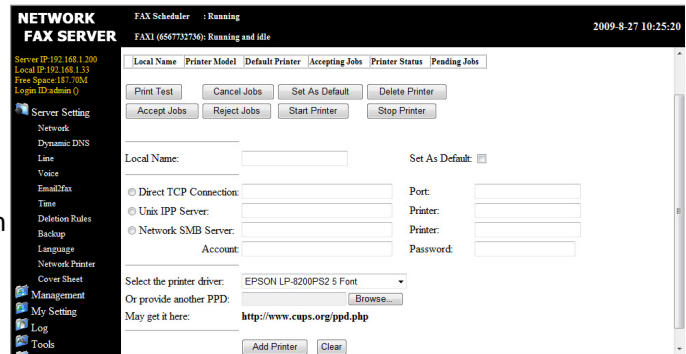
NETWORK FAX SERVER

FAX Scheduler : Running
FAX1 (6567732736): Running and idle

2009-8-27 10:25:20

Server IP:192.168.1.200
Local IP:192.168.1.33
Free Space:187.70M
Login ID:admin ()

Server Setting
Network
Dynamic DNS
Line
Voice
Email2fax
Time
Deletion Rules
Backup
Language
Network Printer
Cover Sheet
Management
My Setting
Log
Tools

| Local Name | Printer Model | Default Printer | Accepting Jobs | Printer Status | Pending Jobs |
|---|---|---|---|---|---|

Print Test | Cancel Jobs | Set As Default | Delete Printer
Accept Jobs | Reject Jobs | Start Printer | Stop Printer

Local Name:
Set As Default:

Direct TCP Connection:
Port:
Unix IPP Server:
Printer:
Network SMB Server:
Printer:
Account:
Password:

Select the printer driver: EPSON LP-8200PS2 5 Font
Or provide another PPD: Browse...
May get it here: http://www.cups.org/ppd.php

Add Printer | Clear